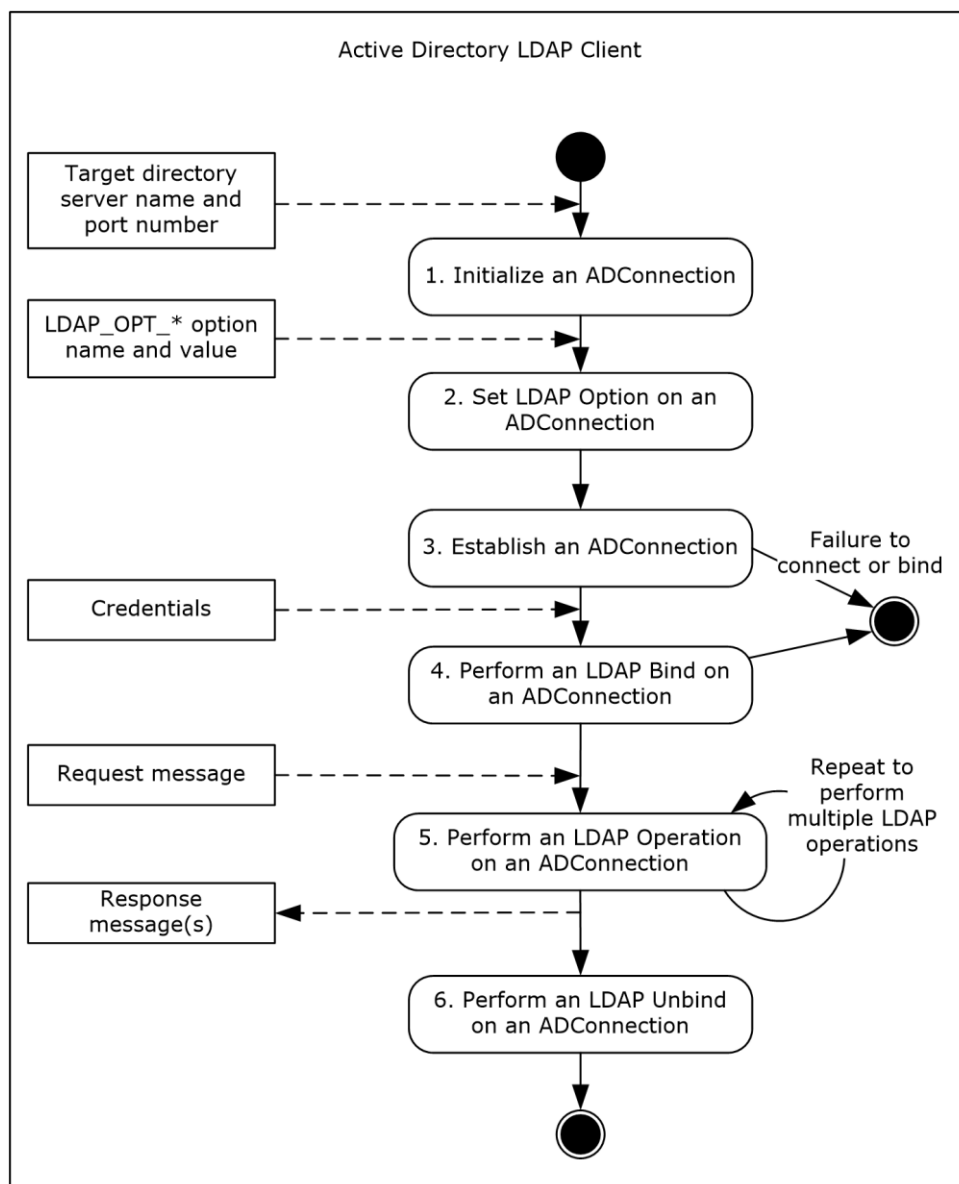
Active Directory LDAP Client

Target directory server name and port number

1. Initialize an ADConnection

LDAP_OPT_* option name and value

2. Set LDAP Option on an ADConnection

3. Establish an ADConnection

Failure to connect or bind

Credentials

4. Perform an LDAP Bind on an ADConnection

Request message

Repeat to perform multiple LDAP operations

5. Perform an LDAP Operation on an ADConnection

Response message(s)

6. Perform an LDAP Unbind on an ADConnection